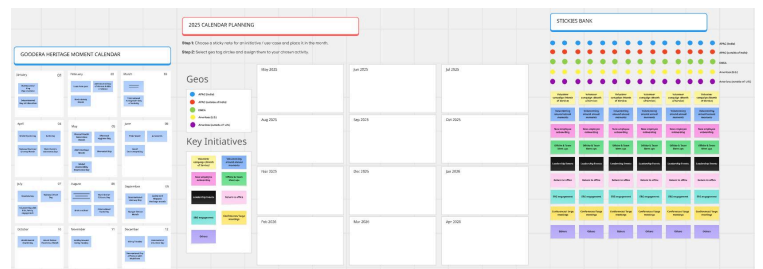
GOODERA HERITAGE MOMENT CALENDAR

January

February

March

April

May

June

July

August

September

October

November

December

2025 CALENDAR PLANNING

Step 1: Choose a sticky note for an initiative / use case and place it in the month.

Step 2: Select geo tag sticker and assign them to your chosen activity.

Geos

Key Initiatives

May 2025

Jun 2025

Jul 2025

Aug 2025

Sep 2025

Oct 2025

Nov 2025

Dec 2025

Jan 2026

Feb 2026

Mar 2026

Apr 2026

STICKIES BANK